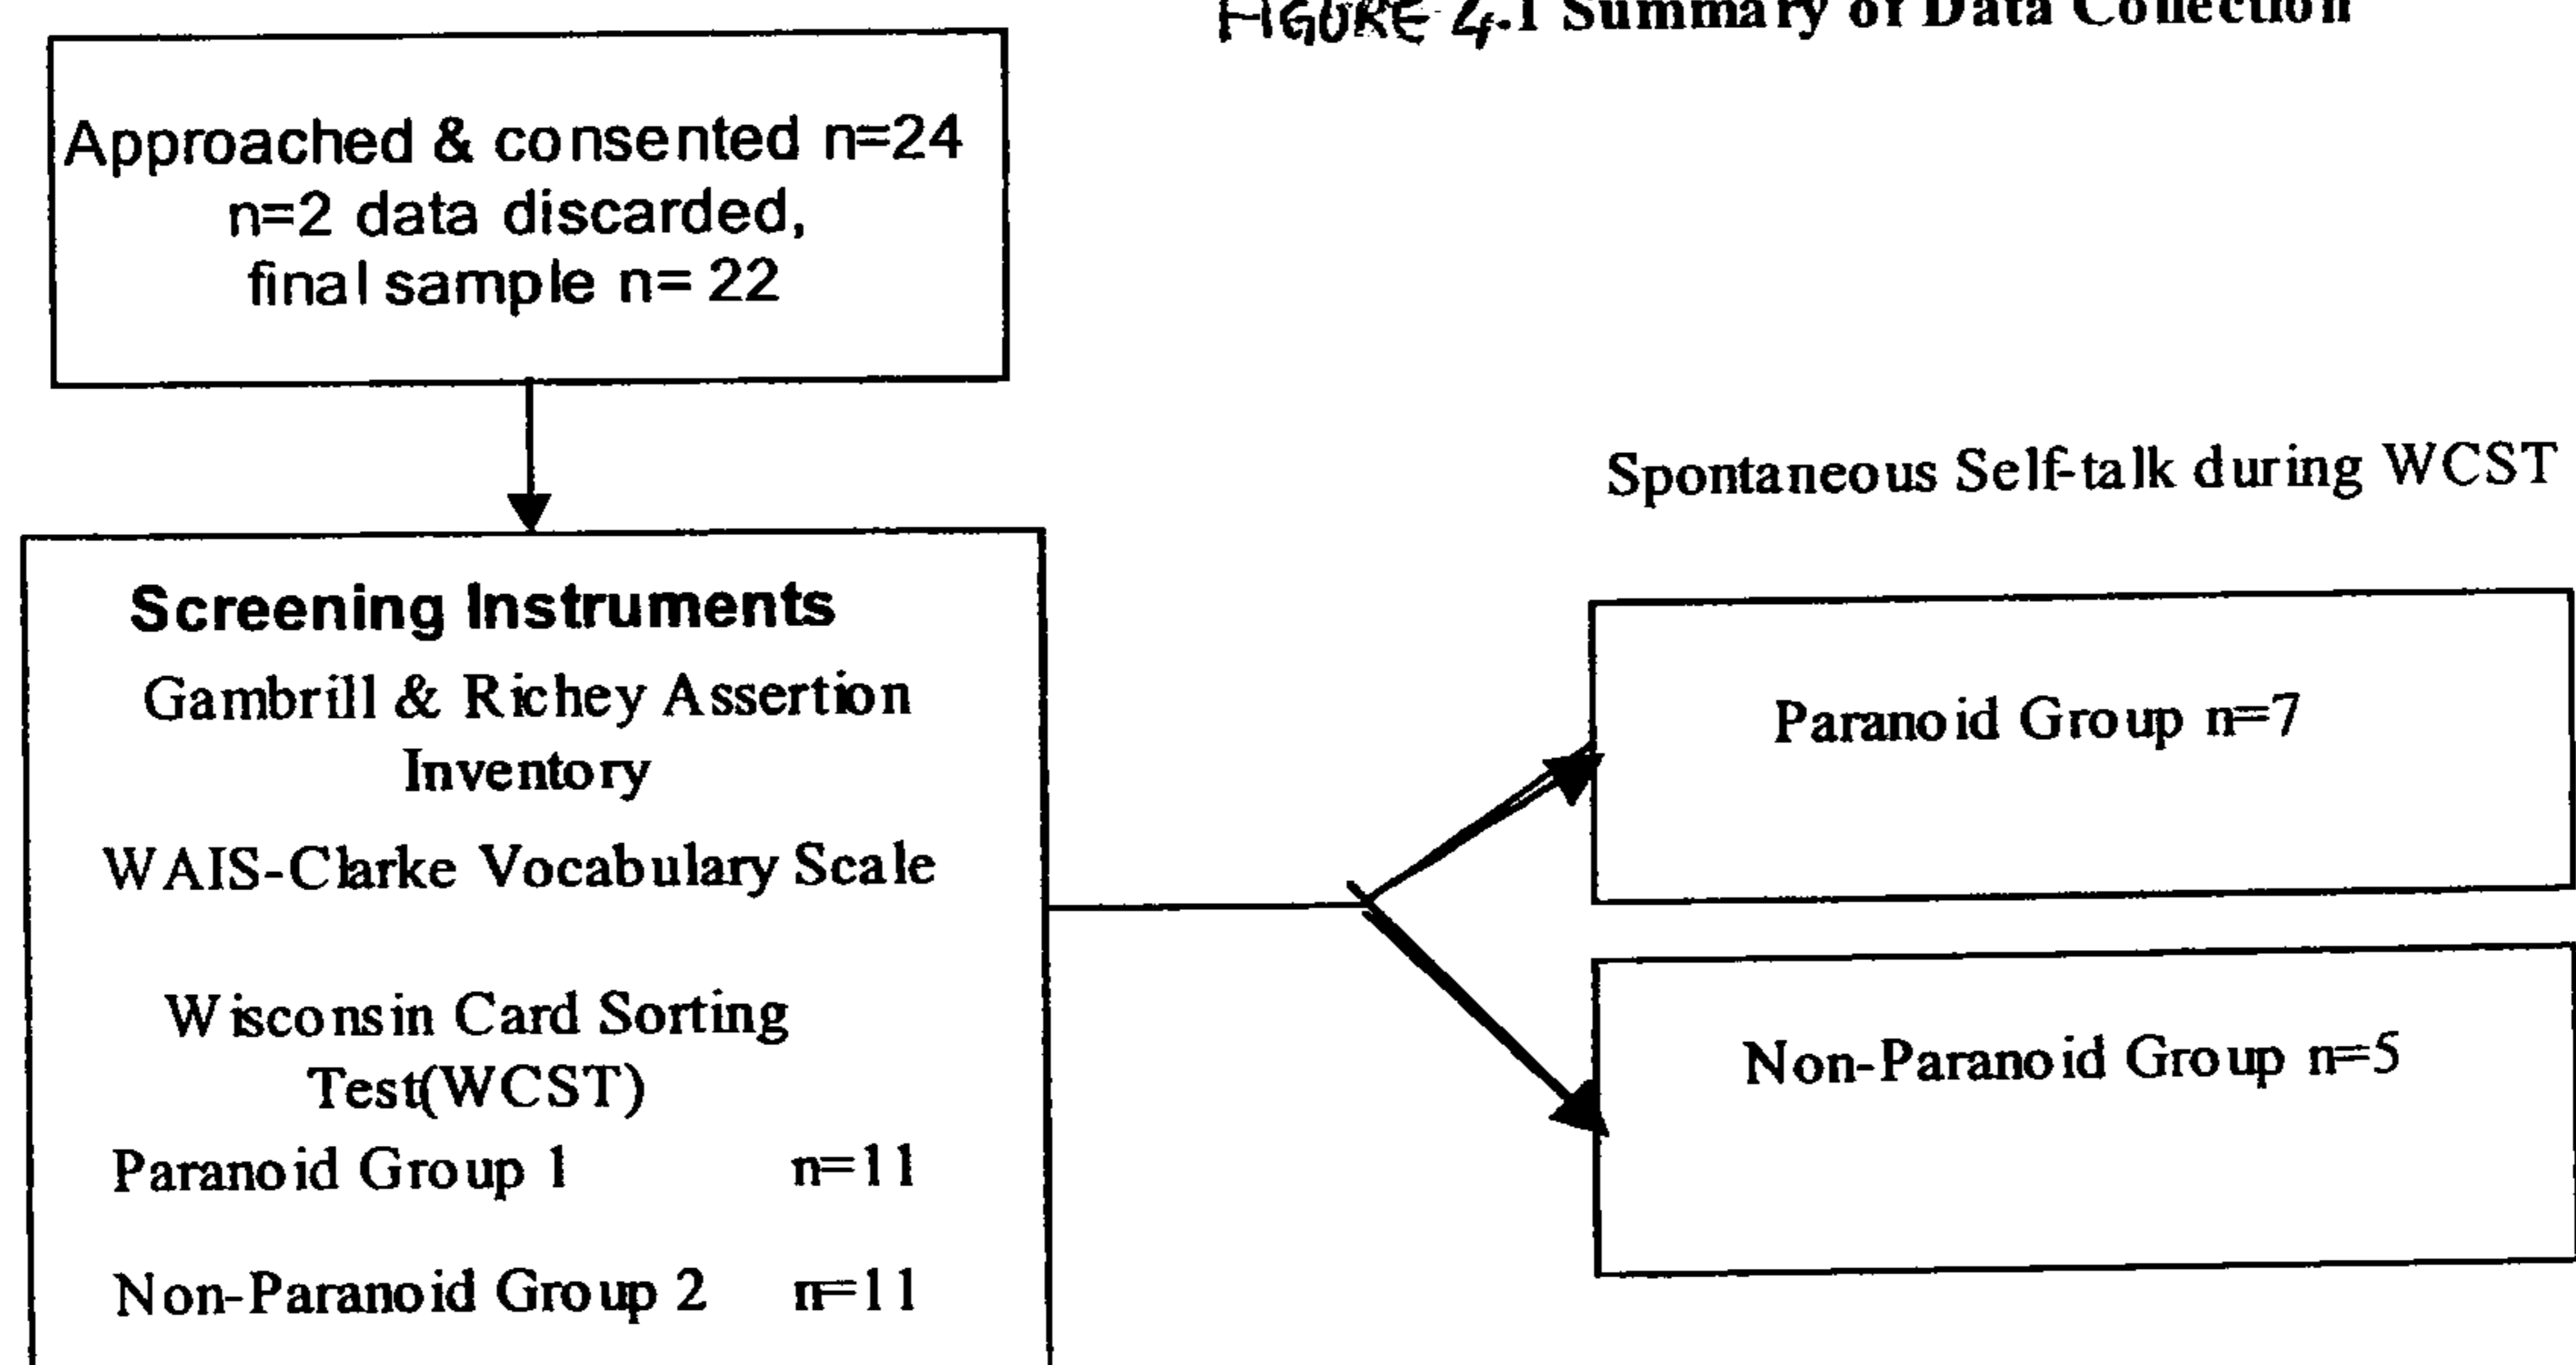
FIGURE 4.1 Summary of Data Collection

Approached & consented n=24
n=2 data discarded,
final sample n= 22

Screening Instruments

Gambrill & Richey Assertion Inventory

WAIS-Clarke Vocabulary Scale

Wisconsin Card Sorting Test(WCST)

Paranoid Group 1 n=11

Non-Paranoid Group 2 n=11

Spontaneous Self-talk during WCST

Paranoid Group n=7

Non-Paranoid Group n=5